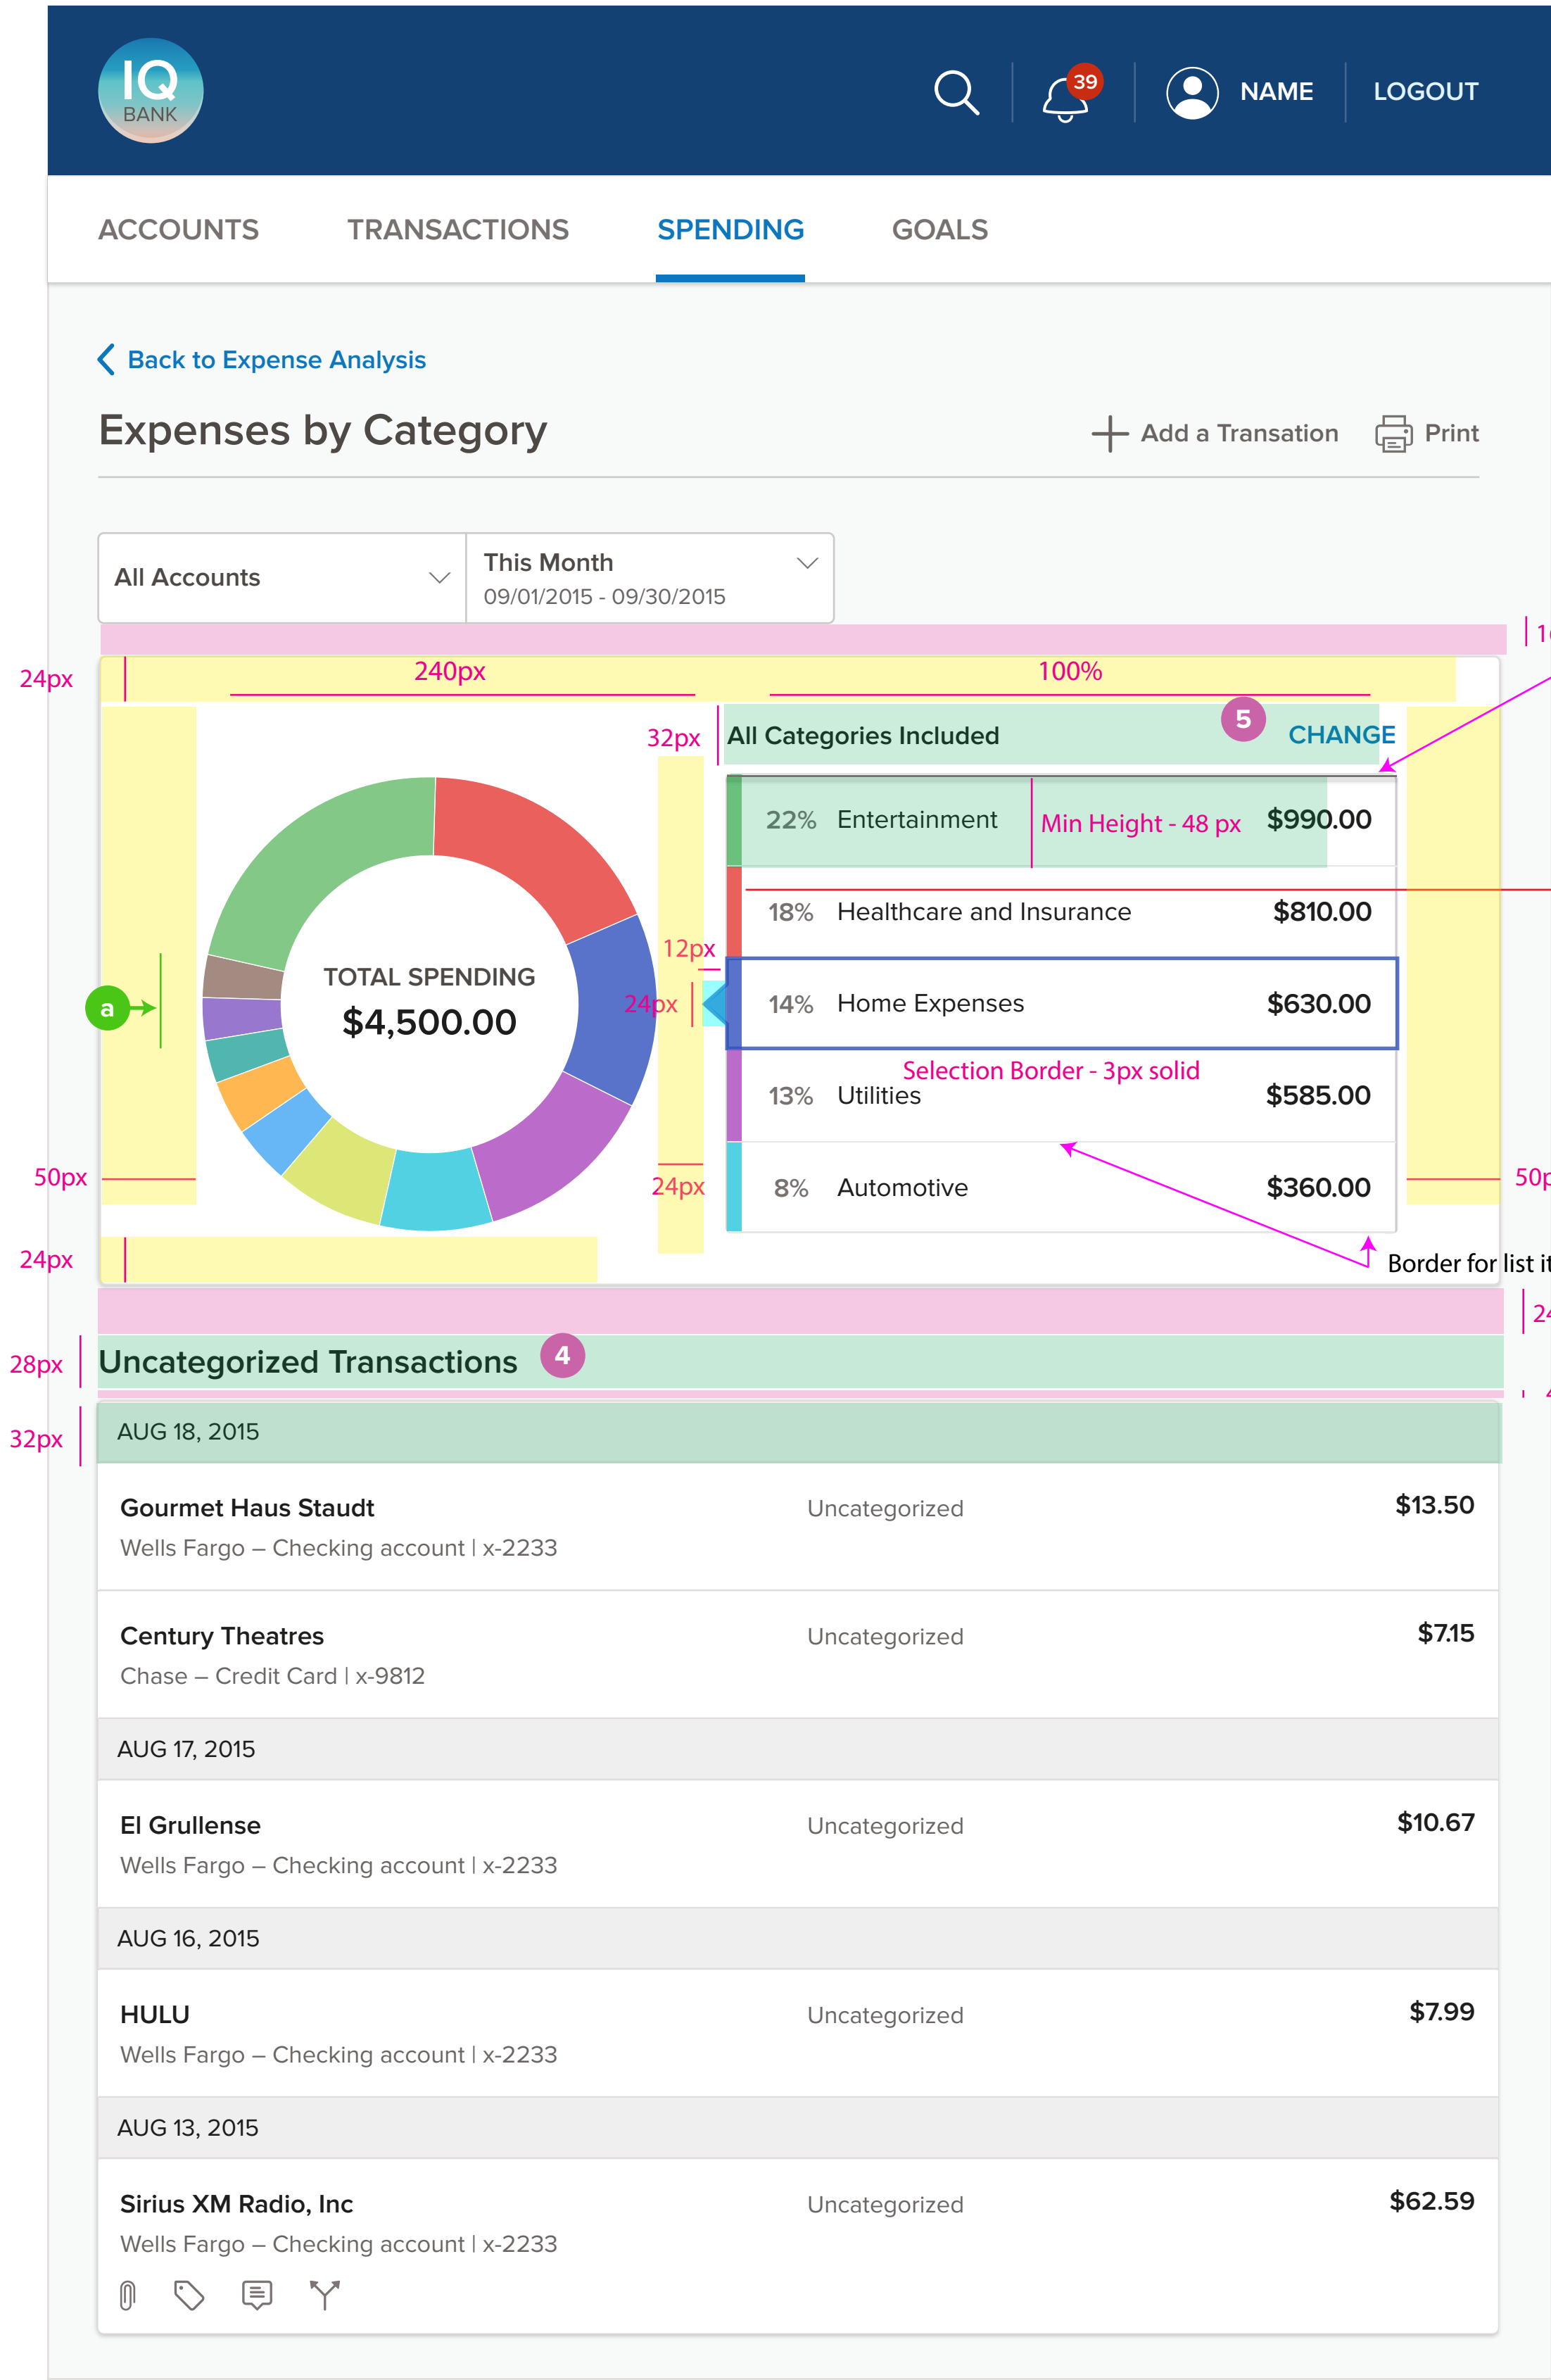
IQ BANK

39 NAME LOGOUT

ACCOUNTS TRANSACTIONS SPENDING GOALS

Back to Expense Analysis

Expenses by Category

Add a Transation Print

All Accounts

This Month
09/01/2015 - 09/30/2015

1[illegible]

24px 240px 100%

32px All Categories Included 5 CHANGE

22% Entertainment Min Height - 48 px $990.00

18% Healthcare and Insurance $810.00

12px

a TOTAL SPENDING $4,500.00 24px

14% Home Expenses $630.00

Selection Border - 3px solid

13% Utilities $585.00

50px 8% Automotive $360.00 50p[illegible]

24px 24px Border for list it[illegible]

24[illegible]

28px Uncategorized Transactions 4

32px AUG 18, 2015

Gourmet Haus Staudt
Wells Fargo – Checking account | x-2233
Uncategorized $13.50

Century Theatres
Chase – Credit Card | x-9812
Uncategorized $7.15

AUG 17, 2015

El Grullense
Wells Fargo – Checking account | x-2233
Uncategorized $10.67

AUG 16, 2015

HULU
Wells Fargo – Checking account | x-2233
Uncategorized $7.99

AUG 13, 2015

Sirius XM Radio, Inc
Wells Fargo – Checking account | x-2233
Uncategorized $62.59